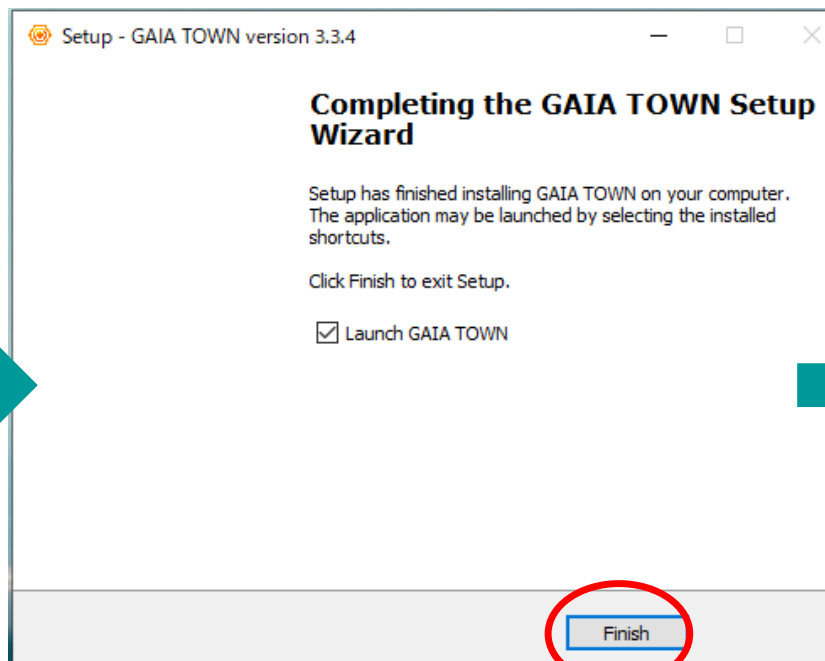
Setup - GAIA TOWN version 3.3.4

Completing the GAIA TOWN Setup Wizard

Setup has finished installing GAIA TOWN on your computer. The application may be launched by selecting the installed shortcuts.

Click Finish to exit Setup.

☑ Launch GAIA TOWN

Finish